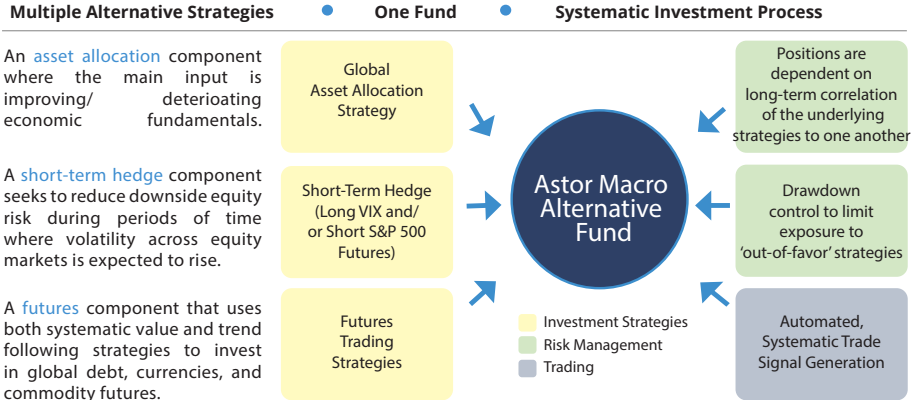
Multiple Alternative Strategies • One Fund • Systematic Investment Process

An asset allocation component where the main input is improving/ deteriorating economic fundamentals.

A short-term hedge component seeks to reduce downside equity risk during periods of time where volatility across equity markets is expected to rise.

A futures component that uses both systematic value and trend following strategies to invest in global debt, currencies, and commodity futures.

Global Asset Allocation Strategy

Short-Term Hedge (Long VIX and/ or Short S&P 500 Futures)

Futures Trading Strategies

Astor Macro Alternative Fund

Positions are dependent on long-term correlation of the underlying strategies to one another

Drawdown control to limit exposure to 'out-of-favor' strategies

Automated, Systematic Trade Signal Generation

Investment Strategies
Risk Management
Trading